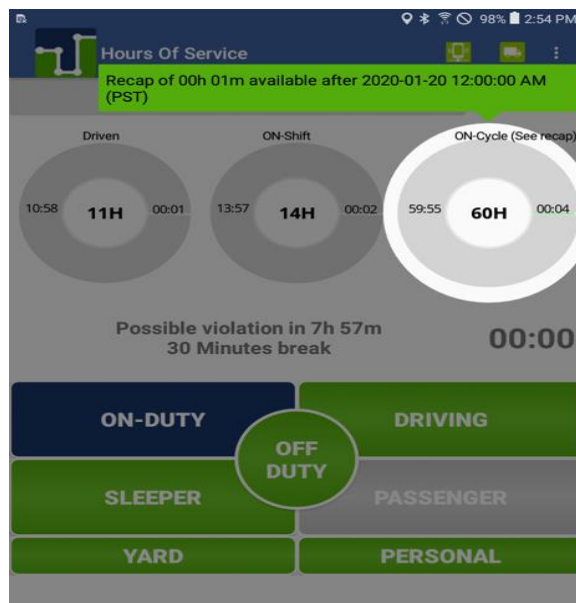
98% 2:54 PM

Hours Of Service

Recap of 00h 01m available after 2020-01-20 12:00:00 AM (PST)

Driven
10:58 11H 00:01

ON-Shift
13:57 14H 00:02

ON-Cycle (See recap)
59:55 60H 00:04

Possible violation in 7h 57m
30 Minutes break

00:00

ON-DUTY
DRIVING
OFF DUTY
SLEEPER
PASSENGER
YARD
PERSONAL